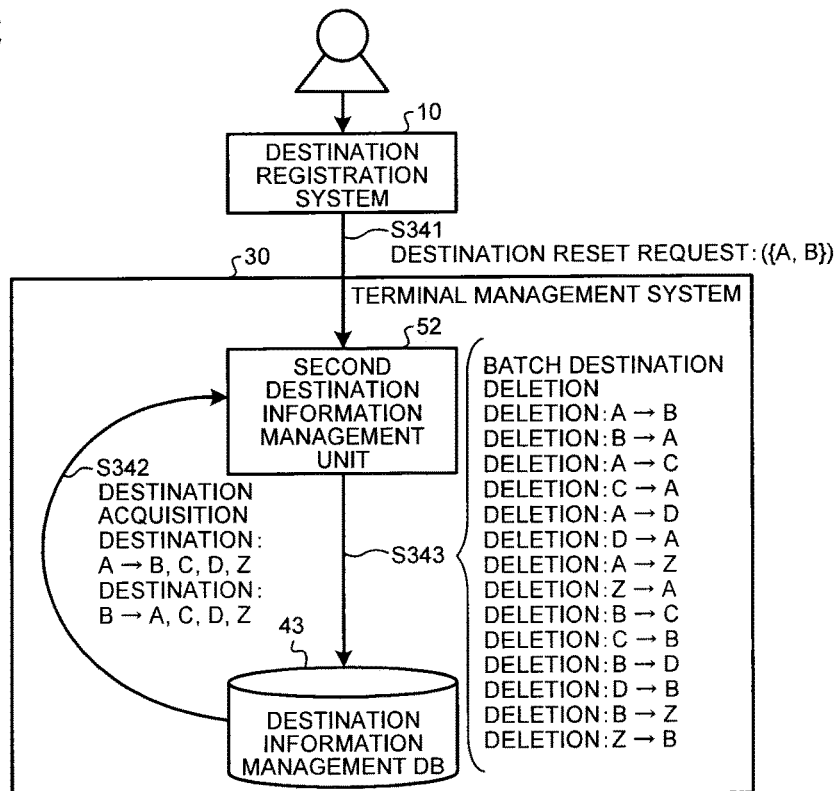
10

DESTINATION REGISTRATION SYSTEM

S341
DESTINATION RESET REQUEST: ({A, B})

30

TERMINAL MANAGEMENT SYSTEM

52

SECOND DESTINATION INFORMATION MANAGEMENT UNIT

S342
DESTINATION ACQUISITION
DESTINATION: $A \rightarrow B, C, D, Z$
DESTINATION: $B \rightarrow A, C, D, Z$

S343

43

DESTINATION INFORMATION MANAGEMENT DB

BATCH DESTINATION DELETION
DELETION: $A \rightarrow B$
DELETION: $B \rightarrow A$
DELETION: $A \rightarrow C$
DELETION: $C \rightarrow A$
DELETION: $A \rightarrow D$
DELETION: $D \rightarrow A$
DELETION: $A \rightarrow Z$
DELETION: $Z \rightarrow A$
DELETION: $B \rightarrow C$
DELETION: $C \rightarrow B$
DELETION: $B \rightarrow D$
DELETION: $D \rightarrow B$
DELETION: $B \rightarrow Z$
DELETION: $Z \rightarrow B$